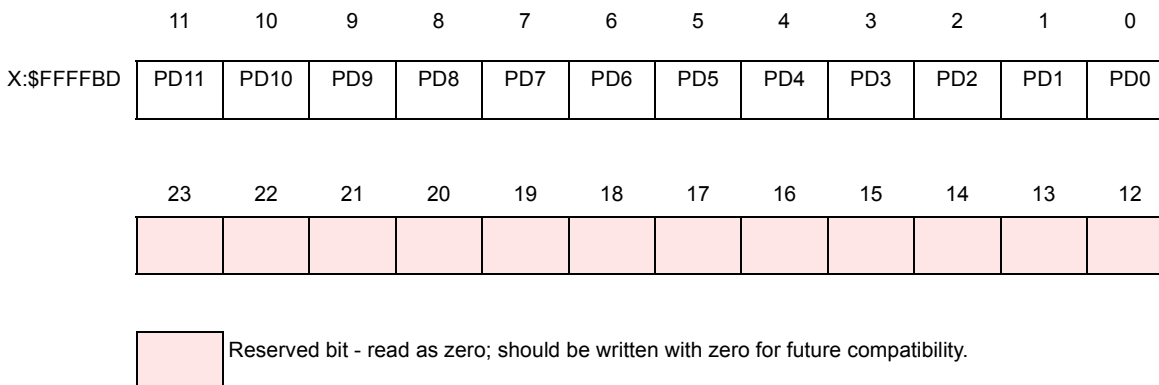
| | 11 | 10 | 9 | 8 | 7 | 6 | 5 | 4 | 3 | 2 | 1 | 0 |
|---|---|---|---|---|---|---|---|---|---|---|---|---|
| X:\$FFFFBD | PD11 | PD10 | PD9 | PD8 | PD7 | PD6 | PD5 | PD4 | PD3 | PD2 | PD1 | PD0 |

| 23 | 22 | 21 | 20 | 19 | 18 | 17 | 16 | 15 | 14 | 13 | 12 |
|---|---|---|---|---|---|---|---|---|---|---|---|
| | | | | | | | | | | | |

Reserved bit - read as zero; should be written with zero for future compatibility.